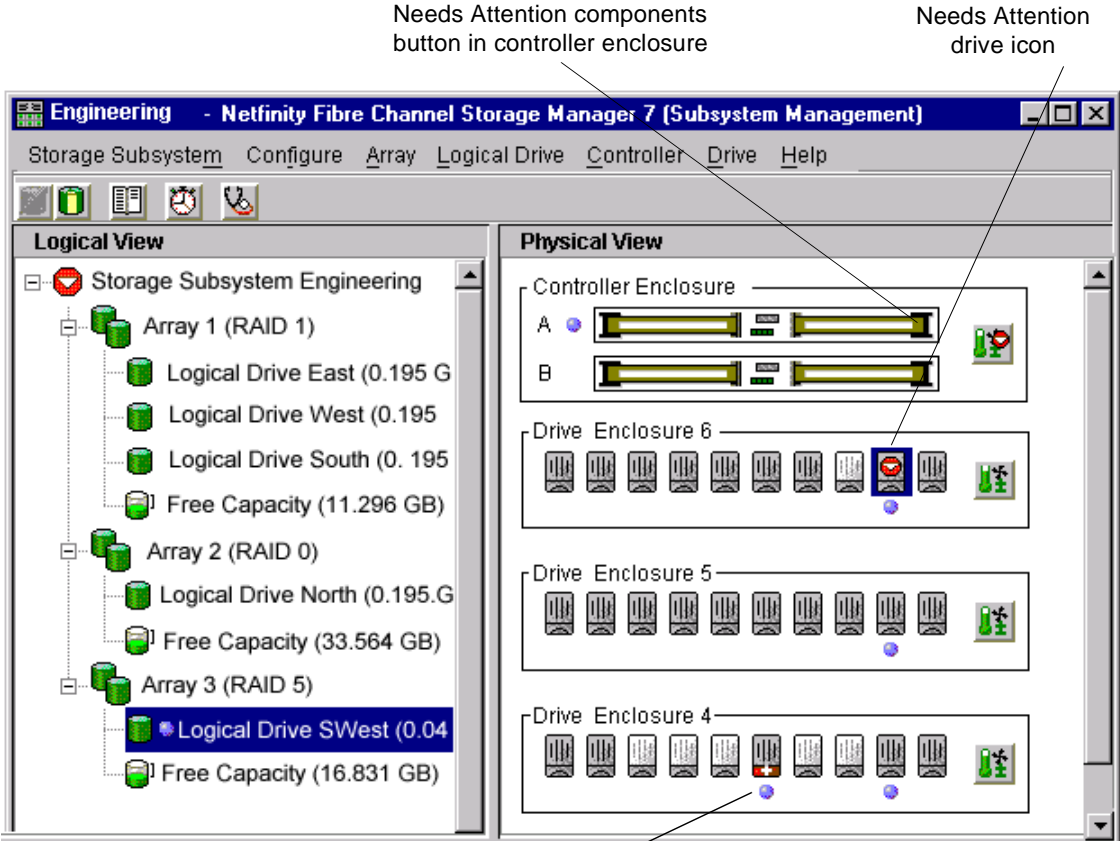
Needs Attention components button in controller enclosure

Needs Attention drive icon

Engineering - Netfinity Fibre Channel Storage Manager 7 (Subsystem Management)

Storage Subsystem Configure Array Logical Drive Controller Drive Help

Logical View

Storage Subsystem Engineering

Array 1 (RAID 1)

Logical Drive East (0.195 G

Logical Drive West (0.195

Logical Drive South (0. 195

Free Capacity (11.296 GB)

Array 2 (RAID 0)

Logical Drive North (0.195.G

Free Capacity (33.564 GB)

Array 3 (RAID 5)

Logical Drive SWest (0.04

Free Capacity (16.831 GB)

Physical View

Controller Enclosure

A

B

Drive Enclosure 6

Drive Enclosure 5

Drive Enclosure 4